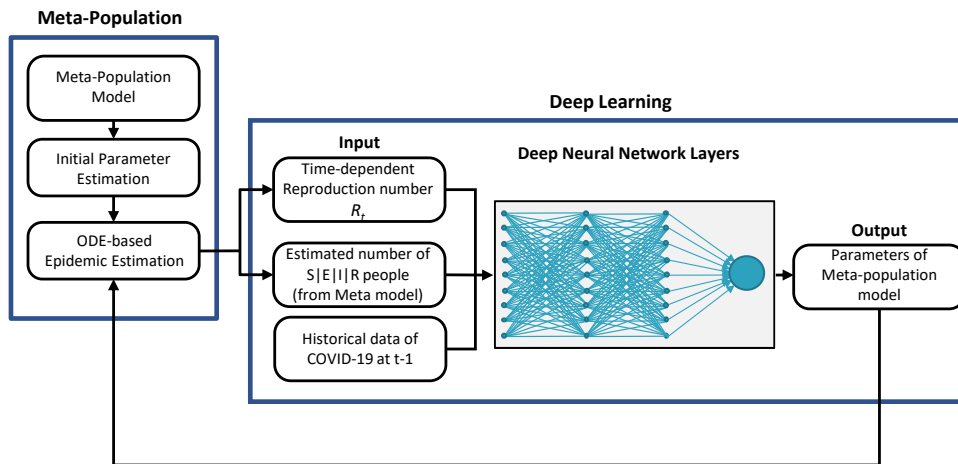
Meta-Population

Meta-Population Model

Initial Parameter Estimation

ODE-based Epidemic Estimation

Deep Learning

Input

Deep Neural Network Layers

Time-dependent Reproduction number $R_t$

Estimated number of S|E|I|R people (from Meta model)

Historical data of COVID-19 at t-1

Output

Parameters of Meta-population model